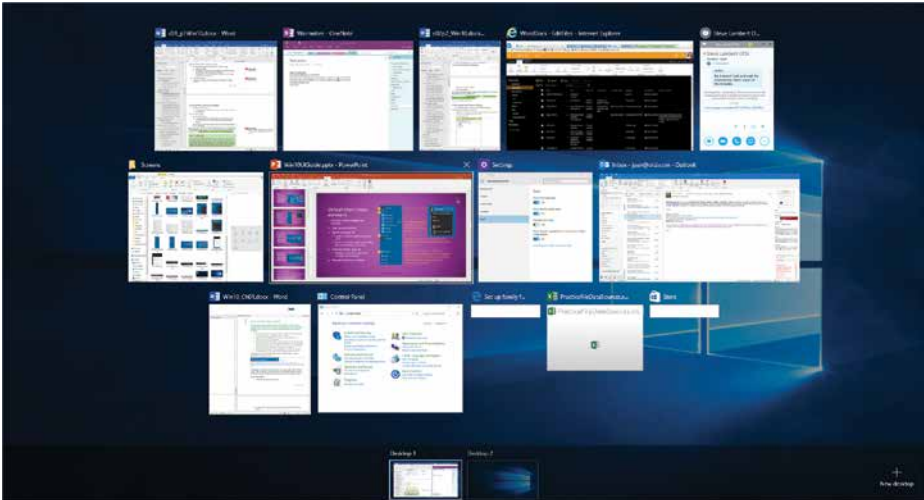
c03_p1Win10.docx - Word

Win notes - OneNote

c03_p2_Win10.docx...

WordDocs - OneDrive - Internet Explorer

Steve Lambert (O...

Screens

Win10UGuide.pptx - PowerPoint

Settings

Inbox - joan@ - Outlook

Win10_CH01.docx - Word

Control Panel

Set up family f...

PracticeFileDataDownlo...

Store

Desktop 1

Desktop 2

New desktop